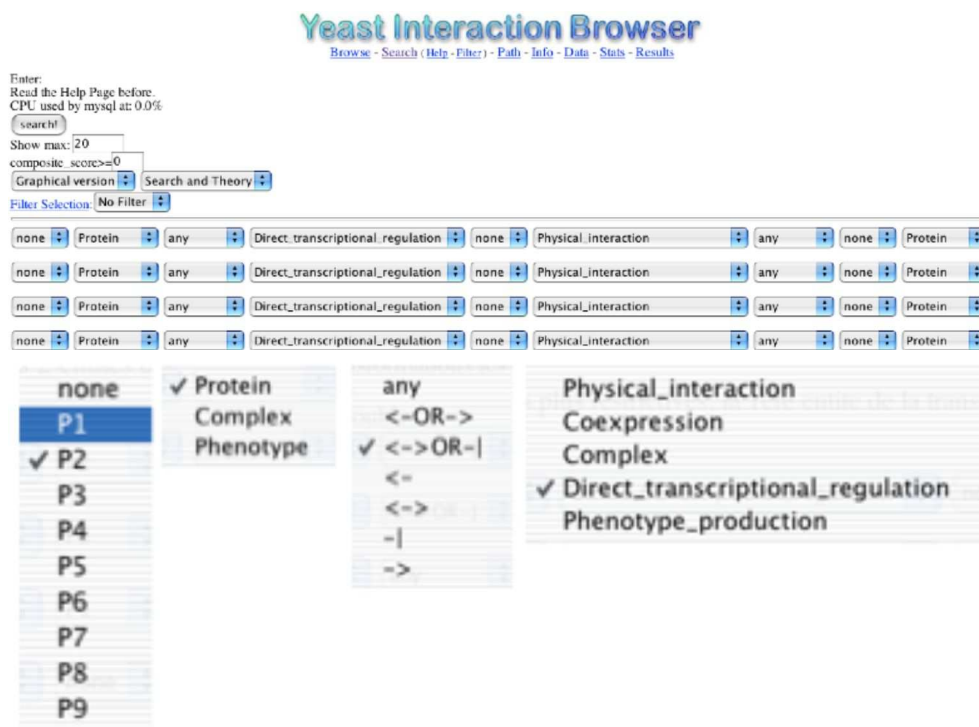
Yeast Interaction Browser

Browse - Search (Help - Filter) - Path - Info - Data - Stats - Results

Enter:
Read the Help Page before.
CPU used by mysql at: 0.0%

search!

Show max: 20
composite_score>= 0

Graphical version | Search and Theory

Filter Selection: No Filter

| none | Protein | any | Direct_transcriptional_regulation | none | Physical_interaction | any | none | Protein |
|---|---|---|---|---|---|---|---|---|
| none | Protein | any | Direct_transcriptional_regulation | none | Physical_interaction | any | none | Protein |
| none | Protein | any | Direct_transcriptional_regulation | none | Physical_interaction | any | none | Protein |
| none | Protein | any | Direct_transcriptional_regulation | none | Physical_interaction | any | none | Protein |

none
P1
✓ P2
P3
P4
P5
P6
P7
P8
P9

✓ Protein
Complex
Phenotype

any
<-OR->
✓ <->OR-|
<-
<->
-|
->

Physical_interaction
Coexpression
Complex
✓ Direct_transcriptional_regulation
Phenotype_production